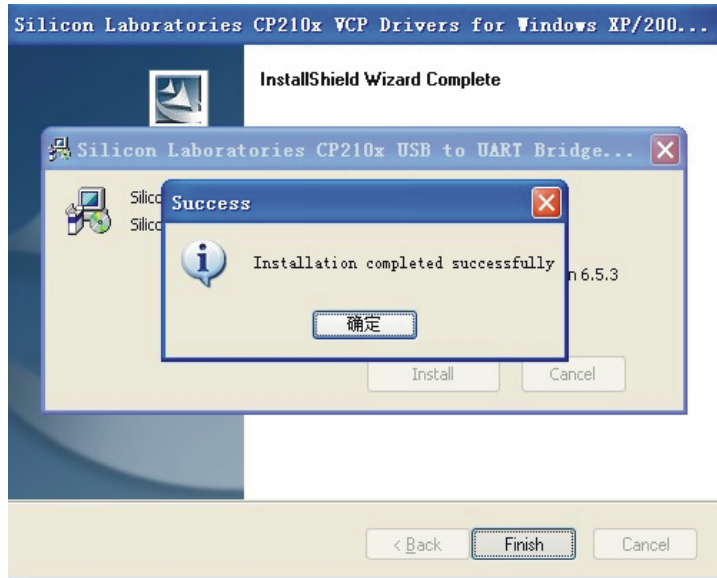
Silicon Laboratories CP210x VCP Drivers for Windows XP/200...

InstallShield Wizard Complete

Silicon Laboratories CP210x USB to UART Bridge...

Silic
Silic

n 6.5.3

Success

Installation completed successfully

确定

Install

Cancel

< Back

Finish

Cancel